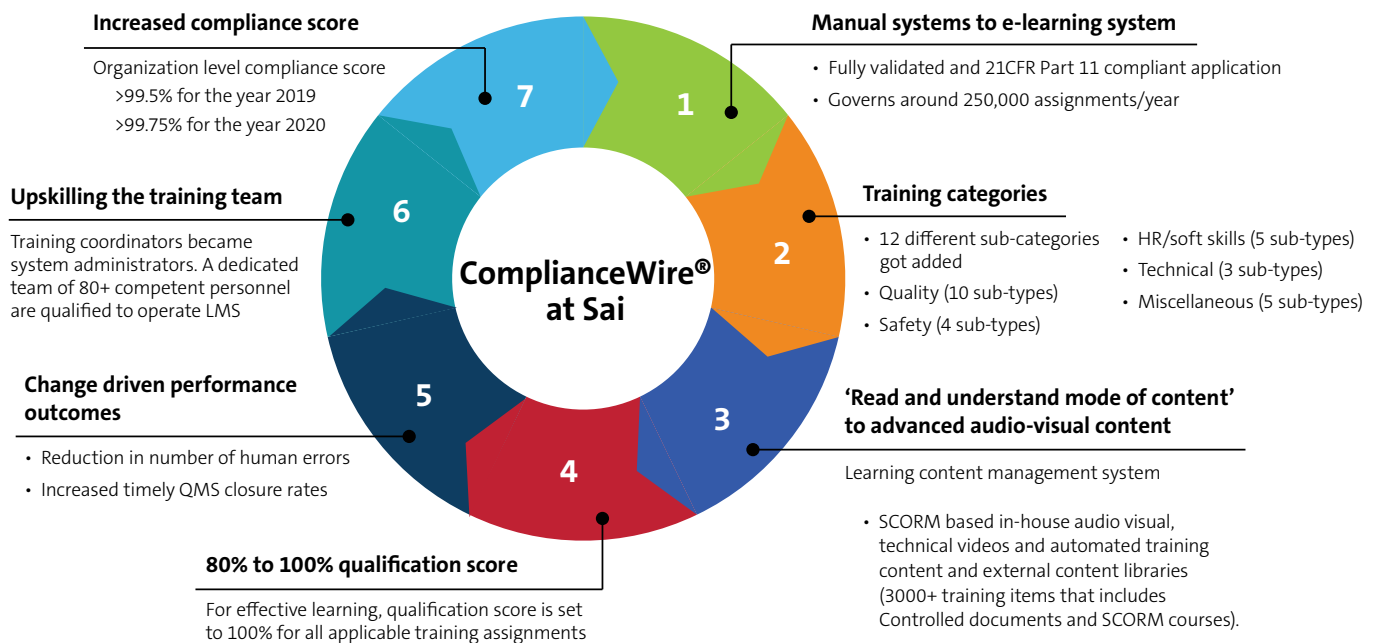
Increased compliance score

Organization level compliance score
>99.5% for the year 2019
>99.75% for the year 2020

Manual systems to e-learning system

• Fully validated and 21CFR Part 11 compliant application
• Governs around 250,000 assignments/year

7

1

Upskilling the training team

Training coordinators became system administrators. A dedicated team of 80+ competent personnel are qualified to operate LMS

6

ComplianceWire® at Sai

Training categories

• 12 different sub-categories got added
• Quality (10 sub-types)
• Safety (4 sub-types)

• HR/soft skills (5 sub-types)
• Technical (3 sub-types)
• Miscellaneous (5 sub-types)

2

Change driven performance outcomes

• Reduction in number of human errors
• Increased timely QMS closure rates

5

3

4

'Read and understand mode of content' to advanced audio-visual content

Learning content management system

• SCORM based in-house audio visual, technical videos and automated training content and external content libraries (3000+ training items that includes Controlled documents and SCORM courses).

80% to 100% qualification score

For effective learning, qualification score is set to 100% for all applicable training assignments